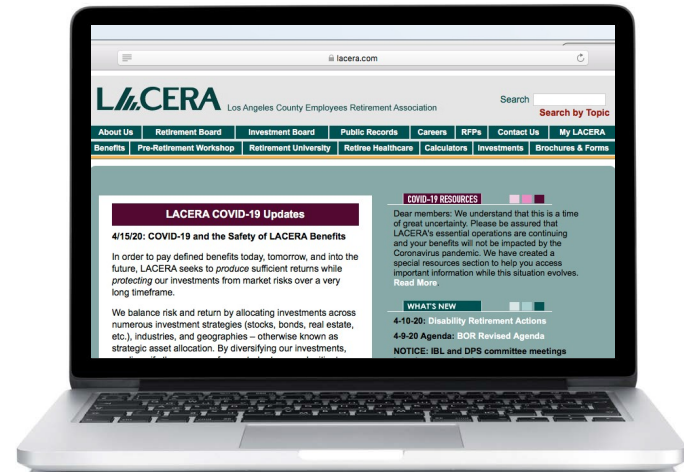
lacera.com

LACERA Los Angeles County Employees Retirement Association

Search

Search by Topic

About Us | Retirement Board | Investment Board | Public Records | Careers | RFPs | Contact Us | My LACERA

Benefits | Pre-Retirement Workshop | Retirement University | Retiree Healthcare | Calculators | Investments | Brochures & Forms

LACERA COVID-19 Updates

4/15/20: COVID-19 and the Safety of LACERA Benefits

In order to pay defined benefits today, tomorrow, and into the future, LACERA seeks to produce sufficient returns while protecting our investments from market risks over a very long timeframe.

We balance risk and return by allocating investments across numerous investment strategies (stocks, bonds, real estate, etc.), industries, and geographies – otherwise known as strategic asset allocation. By diversifying our investments, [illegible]

COVID-19 RESOURCES

Dear members: We understand that this is a time of great uncertainty. Please be assured that LACERA's essential operations are continuing and your benefits will not be impacted by the Coronavirus pandemic. We have created a special resources section to help you access important information while this situation evolves. Read More

WHAT'S NEW

4-10-20: Disability Retirement Actions

4-9-20 Agenda: BOR Revised Agenda

NOTICE: IBL and DPS committee meetings